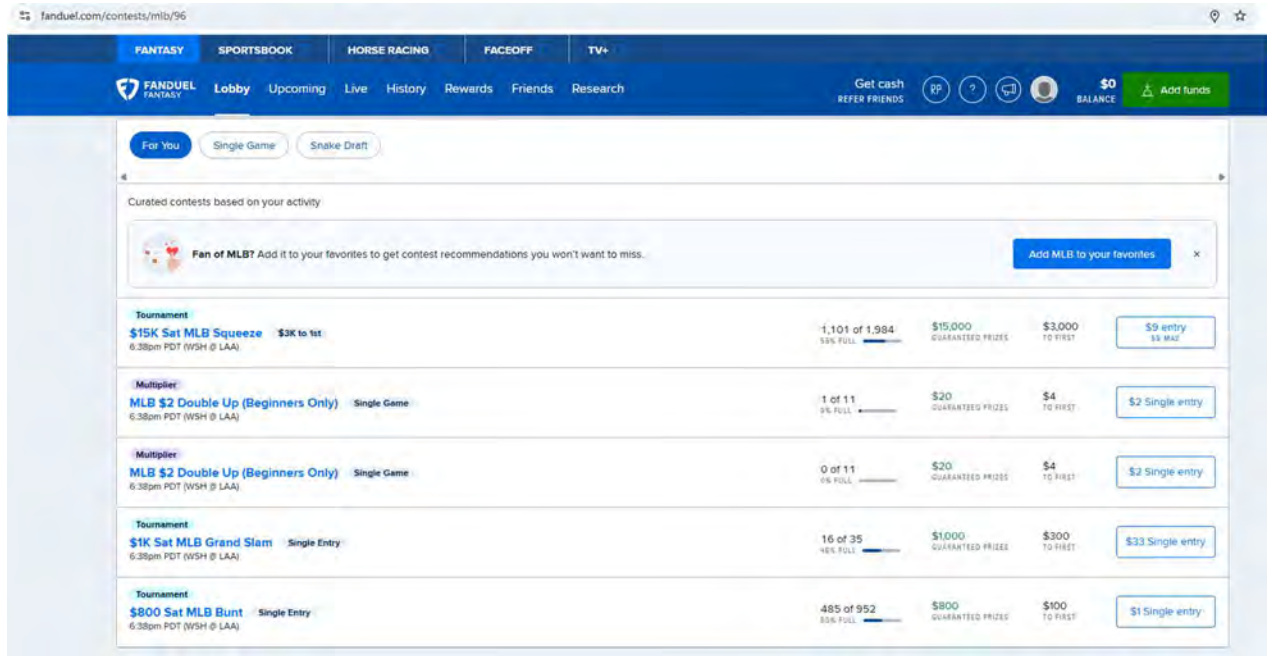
fanduel.com/contests/mlb/96

FANTASY SPORTSBOOK HORSE RACING FACEOFF TV+

FANDUEL FANTASY Lobby Upcoming Live History Rewards Friends Research

Get cash REFER FRIENDS RP ? $0 BALANCE Add funds

For You Single Game Snake Draft

Curated contests based on your activity

Fan of MLB? Add it to your favorites to get contest recommendations you won't want to miss.

Add MLB to your favorites ×

Tournament
$15K Sat MLB Squeeze $3K to 1st
6:38pm PDT (WSH @ LAA)
1,101 of 1,984 55% FULL
$15,000 GUARANTEED PRIZES
$3,000 TO FIRST
$9 entry $9 MAX

Multiplier
MLB $2 Double Up (Beginners Only) Single Game
6:38pm PDT (WSH @ LAA)
1 of 11 9% FULL
$20 GUARANTEED PRIZES
$4 TO FIRST
$2 Single entry

Multiplier
MLB $2 Double Up (Beginners Only) Single Game
6:38pm PDT (WSH @ LAA)
0 of 11 0% FULL
$20 GUARANTEED PRIZES
$4 TO FIRST
$2 Single entry

Tournament
$1K Sat MLB Grand Slam Single Entry
6:38pm PDT (WSH @ LAA)
16 of 35 46% FULL
$1,000 GUARANTEED PRIZES
$300 TO FIRST
$33 Single entry

Tournament
$800 Sat MLB Bunt Single Entry
6:38pm PDT (WSH @ LAA)
485 of 952 50% FULL
$800 GUARANTEED PRIZES
$100 TO FIRST
$1 Single entry